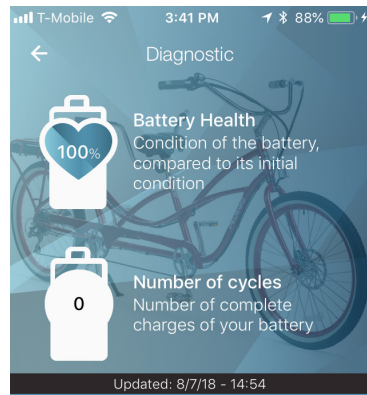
T-Mobile 3:41 PM 88%

←
Diagnostic

100%

Battery Health
Condition of the battery, compared to its initial condition

0

Number of cycles
Number of complete charges of your battery

Updated: 8/7/18 - 14:54